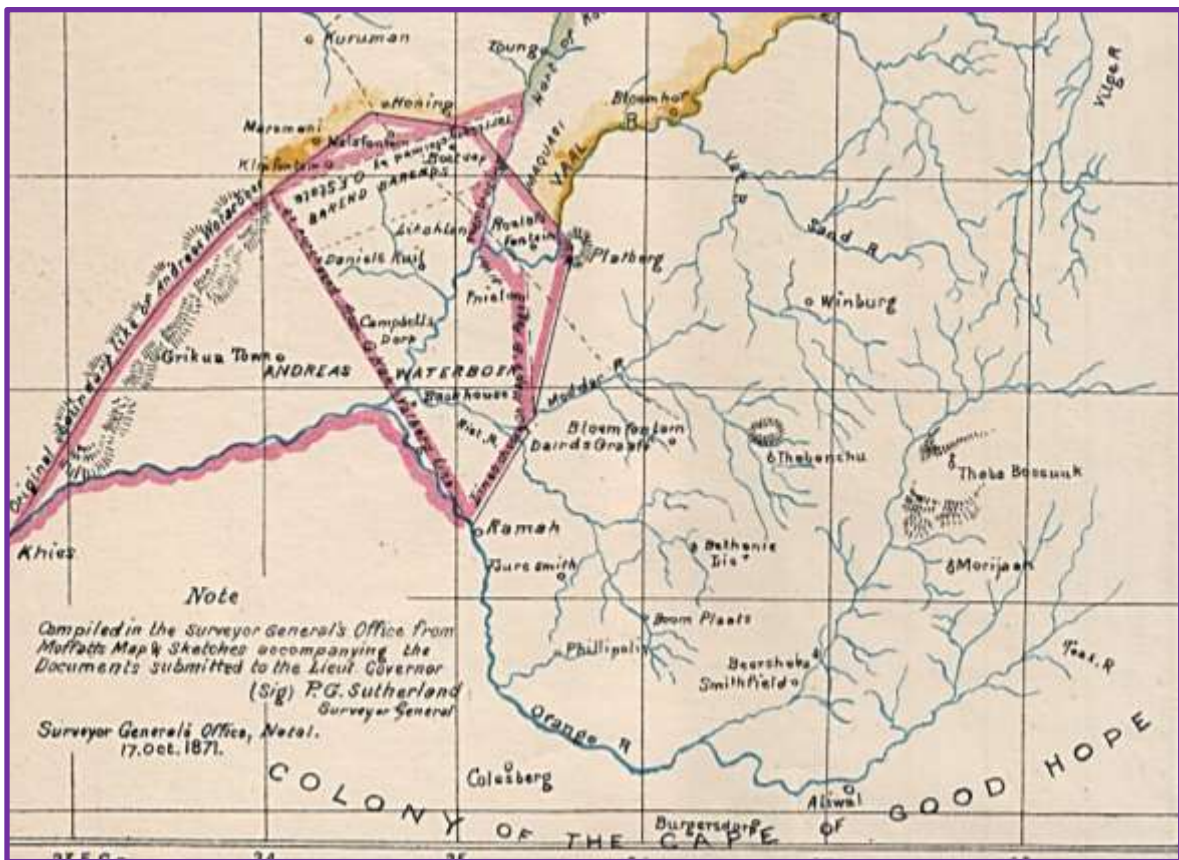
Kuruman

Taungs

Hart R

Honing

Mamusa

Nelsfontein

Klipfontein

Bloemhof

B

Boetsap

BAREND BARENDS

VAAL

Likhatlong

Roelofs fontein

Platberg

Vet R

Sand R

Vilge R

Daniels Kuil

Winburg

Campbells Dorp

Original Boundary Line of Andreas Waterboer

Grikua Town

ANDREAS WATERBOER

Modder R

Backhouse

Bloemfontein

Riet R

Dairds Graaft

Thabanchu

Thaba Bossuuk

Khies

Ramah

Bethanie Bis

Morijaah

Burg smith

Boom Plaats

Phillipolis

Bearsheba

Smithfield

Note

Compiled in the Surveyor General's Office from Moffatts Map & Sketches accompanying the Documents submitted to the Lieut Governor

(Sig) P.G. Sutherland
Surveyor General

Surveyor Generals Office, Natal.
17 Oct. 1871.

Orange R

Colesberg

Aliwal

Burgersdorp

COLONY OF THE CAPE OF GOOD HOPE

24

25